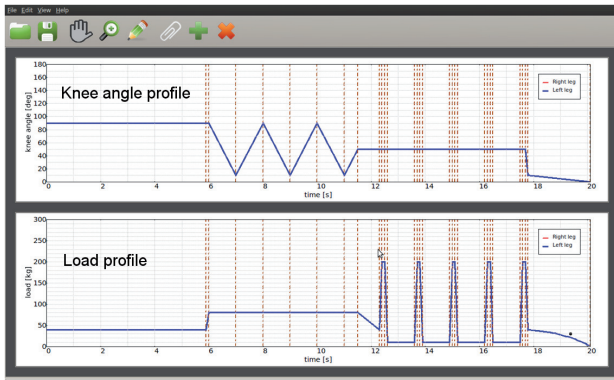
File Edit View Help

Knee angle profile

knee angle [deg]

180
160
140
120
100
80
60
40
20
0

0 2 4 6 8 10 12 14 16 18 20

time [s]

Right leg
Left leg

Load profile

load [kg]

300
250
200
150
100
50
0

0 2 4 6 8 10 12 14 16 18 20

time [s]

Right leg
Left leg